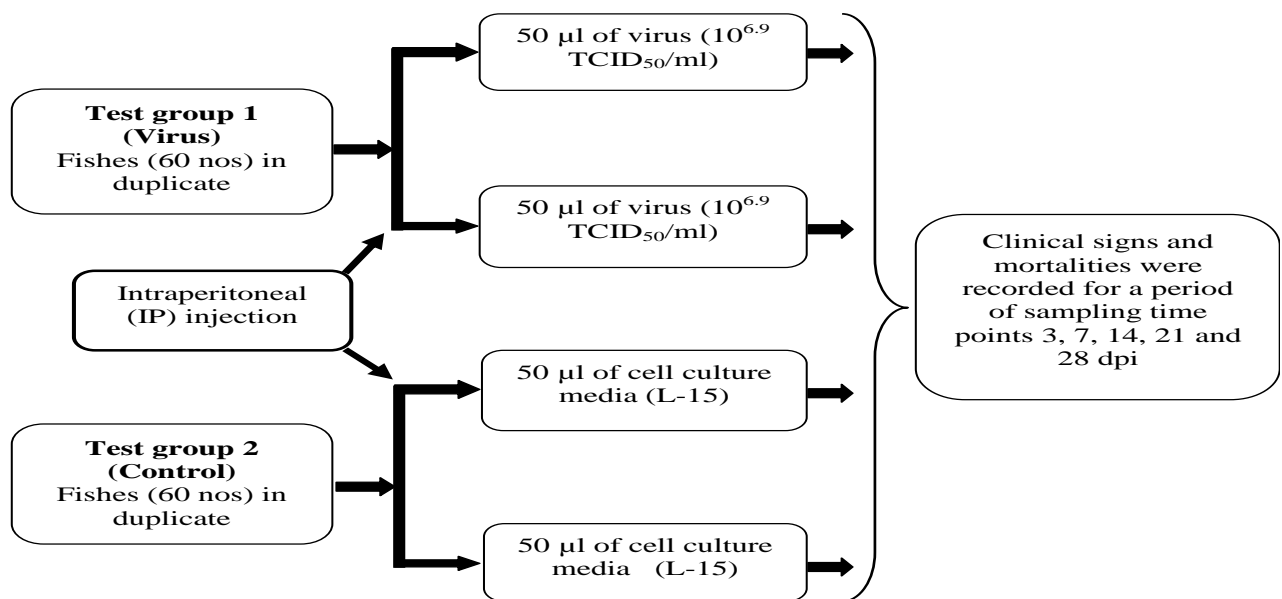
**Test group 1 (Virus)**
Fishes (60 nos) in duplicate

Intraperitoneal (IP) injection

**Test group 2 (Control)**
Fishes (60 nos) in duplicate

50 µl of virus ($10^{6.9}$ $TCID_{50}$/ml)

50 µl of virus ($10^{6.9}$ $TCID_{50}$/ml)

50 µl of cell culture media (L-15)

50 µl of cell culture media (L-15)

Clinical signs and mortalities were recorded for a period of sampling time points 3, 7, 14, 21 and 28 dpi